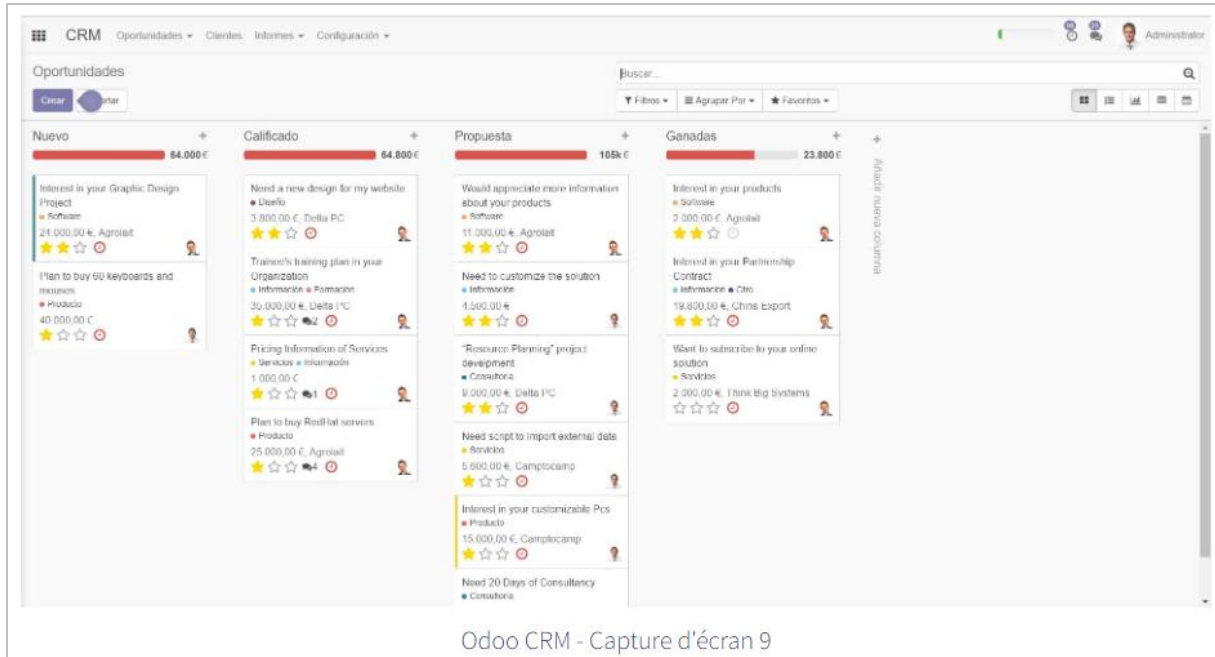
CRM Oportunidades ▾ Clientes Informes ▾ Configuración ▾

Administrator

Oportunidades

Crear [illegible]rtar

Buscar...

Filtros ▾ Agrupar Por ▾ Favoritos ▾

Nuevo + 64.000 €

Interest in your Graphic Design Project
Software
24.000,00 €, Agrolait

Plan to buy 60 keyboards and mouses
Producto
40.000,00 €

Calificado + 64.800 €

Need a new design for my website
Diseño
3.800,00 €, Delta PC

Trainee's training plan in your Organization
Información Formación
35.000,00 €, Delta PC
2

Pricing Information of Services
Servicios Información
1.000,00 €
1

Plan to buy RedHat servers
Producto
25.000,00 €, Agrolait
4

Propuesta + 105k €

Would appreciate more information about your products
Software
11.000,00 €, Agrolait

Need to customize the solution
Información
4.500,00 €

"Resource Planning" project develpment
Consultoría
9.000,00 €, Delta PC

Need script to Import external data
Servicios
5.600,00 €, Camptocamp

Interest in your customizable Pcs
Producto
15.000,00 €, Camptocamp

Need 20 Days of Consultancy
Consultoría

Ganadas + 23.800 €

Interest in your products
Software
2.000,00 €, Agrolait

Interest in your Partnership Contract
Información Otro
19.800,00 €, China Export

Want to subscribe to your online solution
Servicios
2.000,00 €, Think Big Systems

Añadir nueva columna

Odoo CRM - Capture d'écran 9